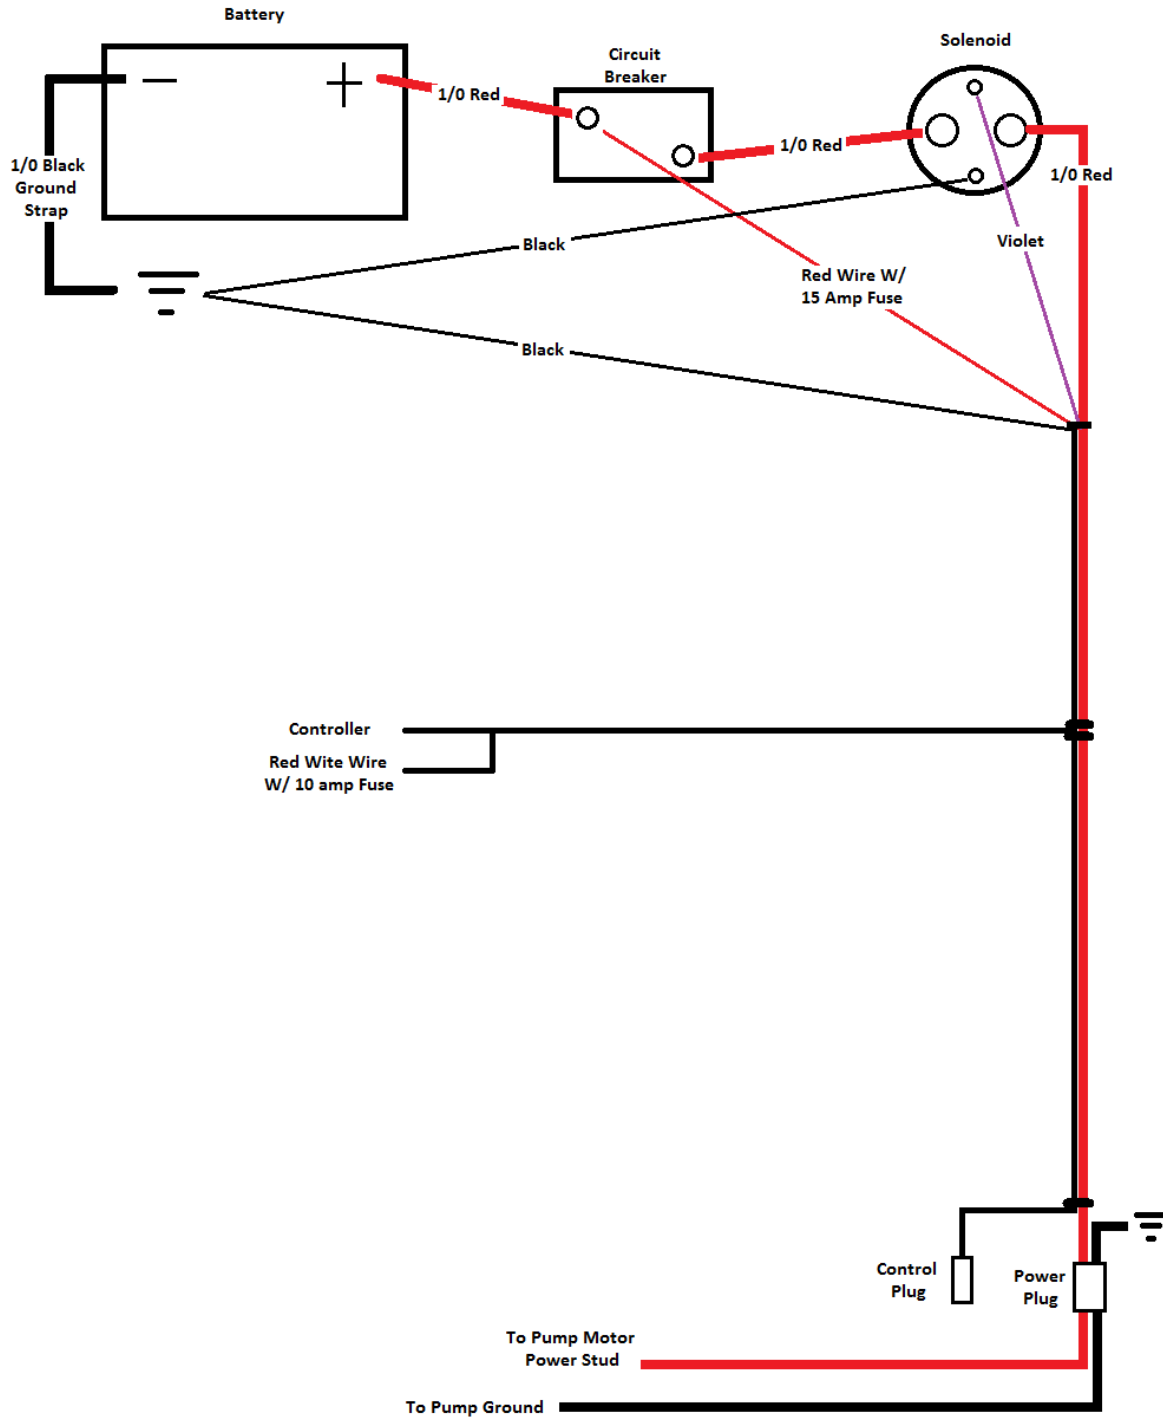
Battery

1/0 Black
Ground
Strap

1/0 Red

Circuit
Breaker

1/0 Red

Solenoid

1/0 Red

Violet

Black

Red Wire W/
15 Amp Fuse

Black

Controller

Red Wite Wire
W/ 10 amp Fuse

Control
Plug

Power
Plug

To Pump Motor
Power Stud

To Pump Ground